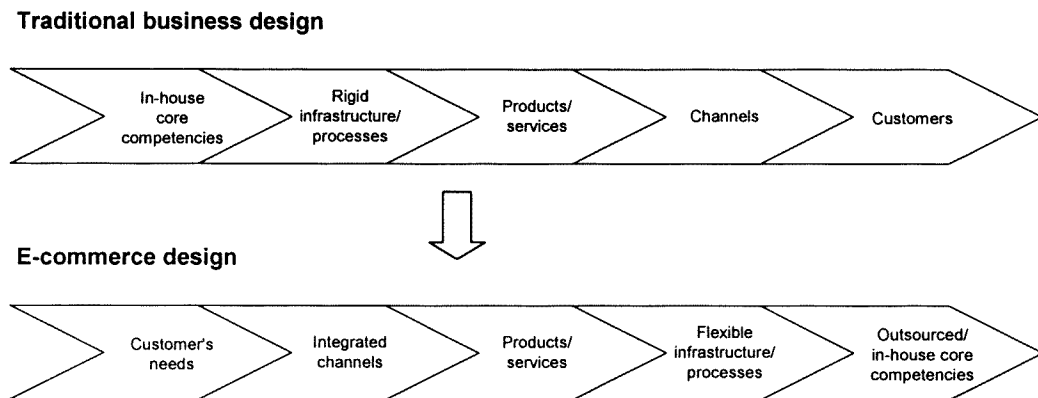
Traditional business design

In-house core competencies

Rigid infrastructure/ processes

Products/ services

Channels

Customers

E-commerce design

Customer's needs

Integrated channels

Products/ services

Flexible infrastructure/ processes

Outsourced/ in-house core competencies